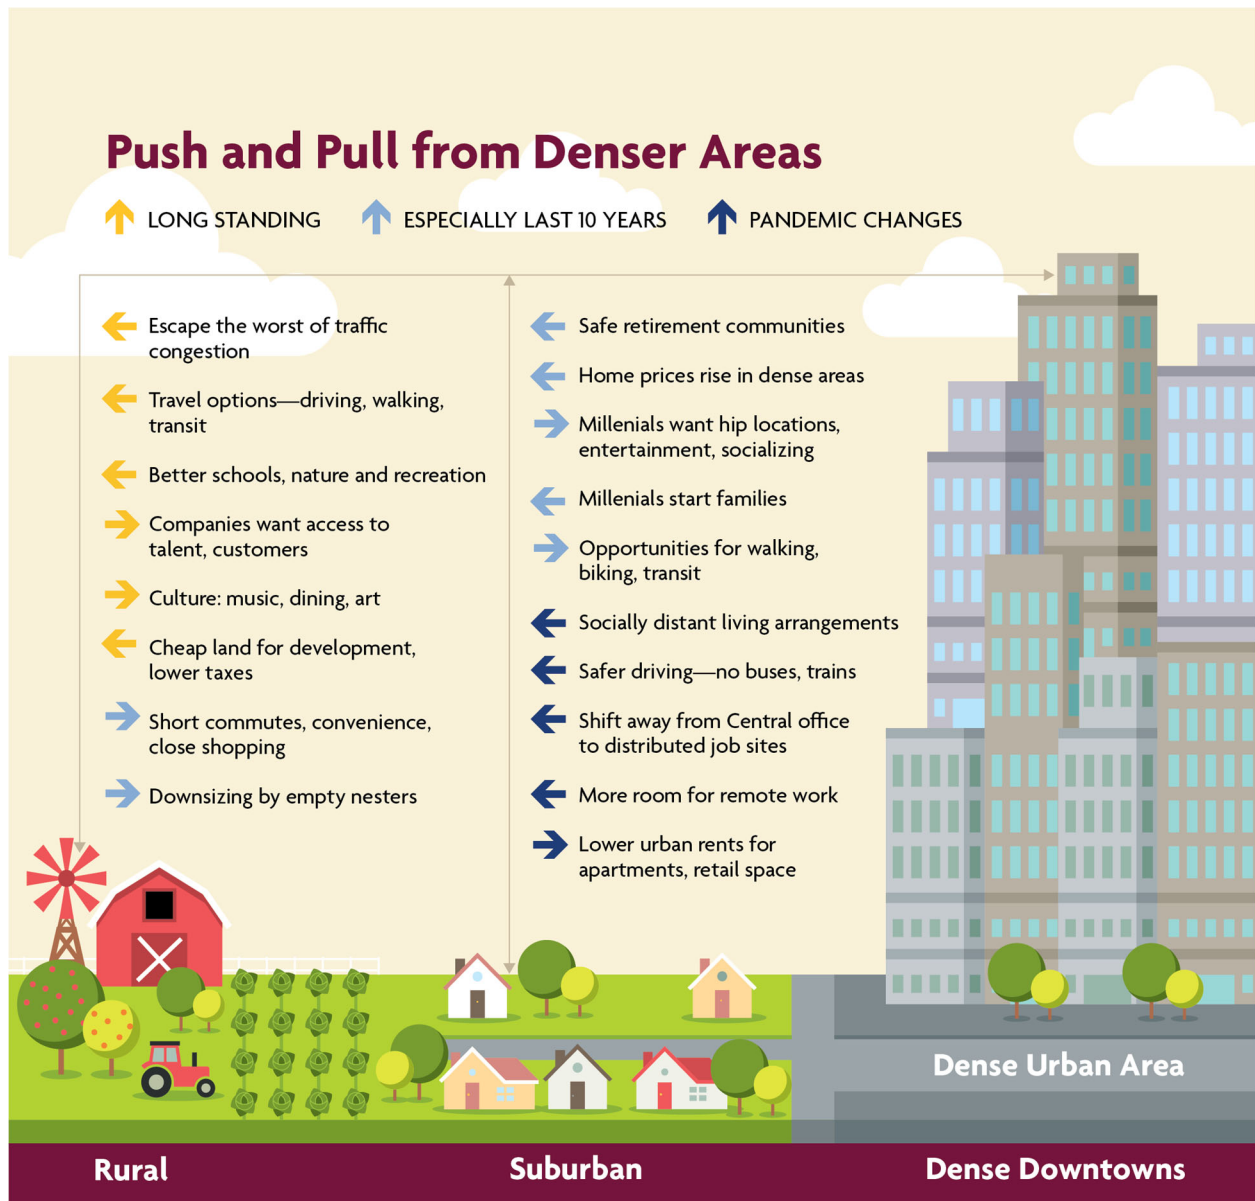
Push and Pull from Denser Areas

LONG STANDING ESPECIALLY LAST 10 YEARS PANDEMIC CHANGES

Escape the worst of traffic congestion

Travel options—driving, walking, transit

Better schools, nature and recreation

Companies want access to talent, customers

Culture: music, dining, art

Cheap land for development, lower taxes

Short commutes, convenience, close shopping

Downsizing by empty nesters

Safe retirement communities

Home prices rise in dense areas

Millenials want hip locations, entertainment, socializing

Millenials start families

Opportunities for walking, biking, transit

Socially distant living arrangements

Safer driving—no buses, trains

Shift away from Central office to distributed job sites

More room for remote work

Lower urban rents for apartments, retail space

Dense Urban Area

Rural

Suburban

Dense Downtowns